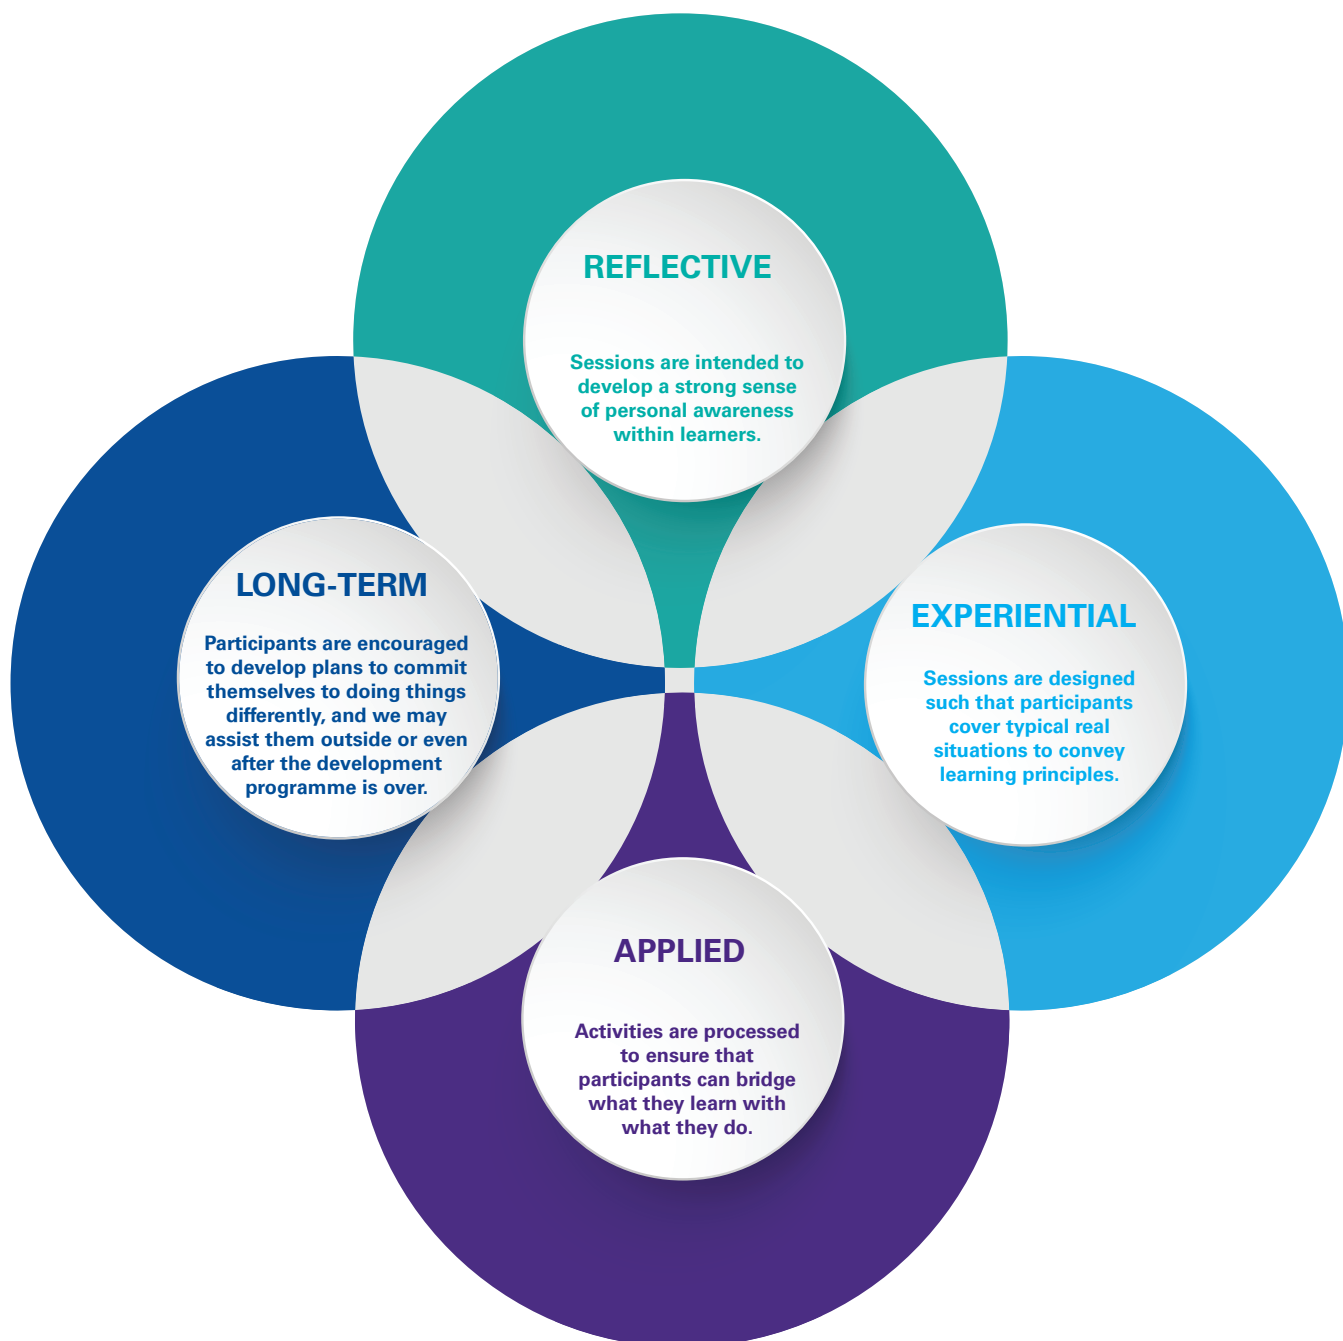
REFLECTIVE

Sessions are intended to develop a strong sense of personal awareness within learners.

LONG-TERM

Participants are encouraged to develop plans to commit themselves to doing things differently, and we may assist them outside or even after the development programme is over.

EXPERIENTIAL

Sessions are designed such that participants cover typical real situations to convey learning principles.

APPLIED

Activities are processed to ensure that participants can bridge what they learn with what they do.